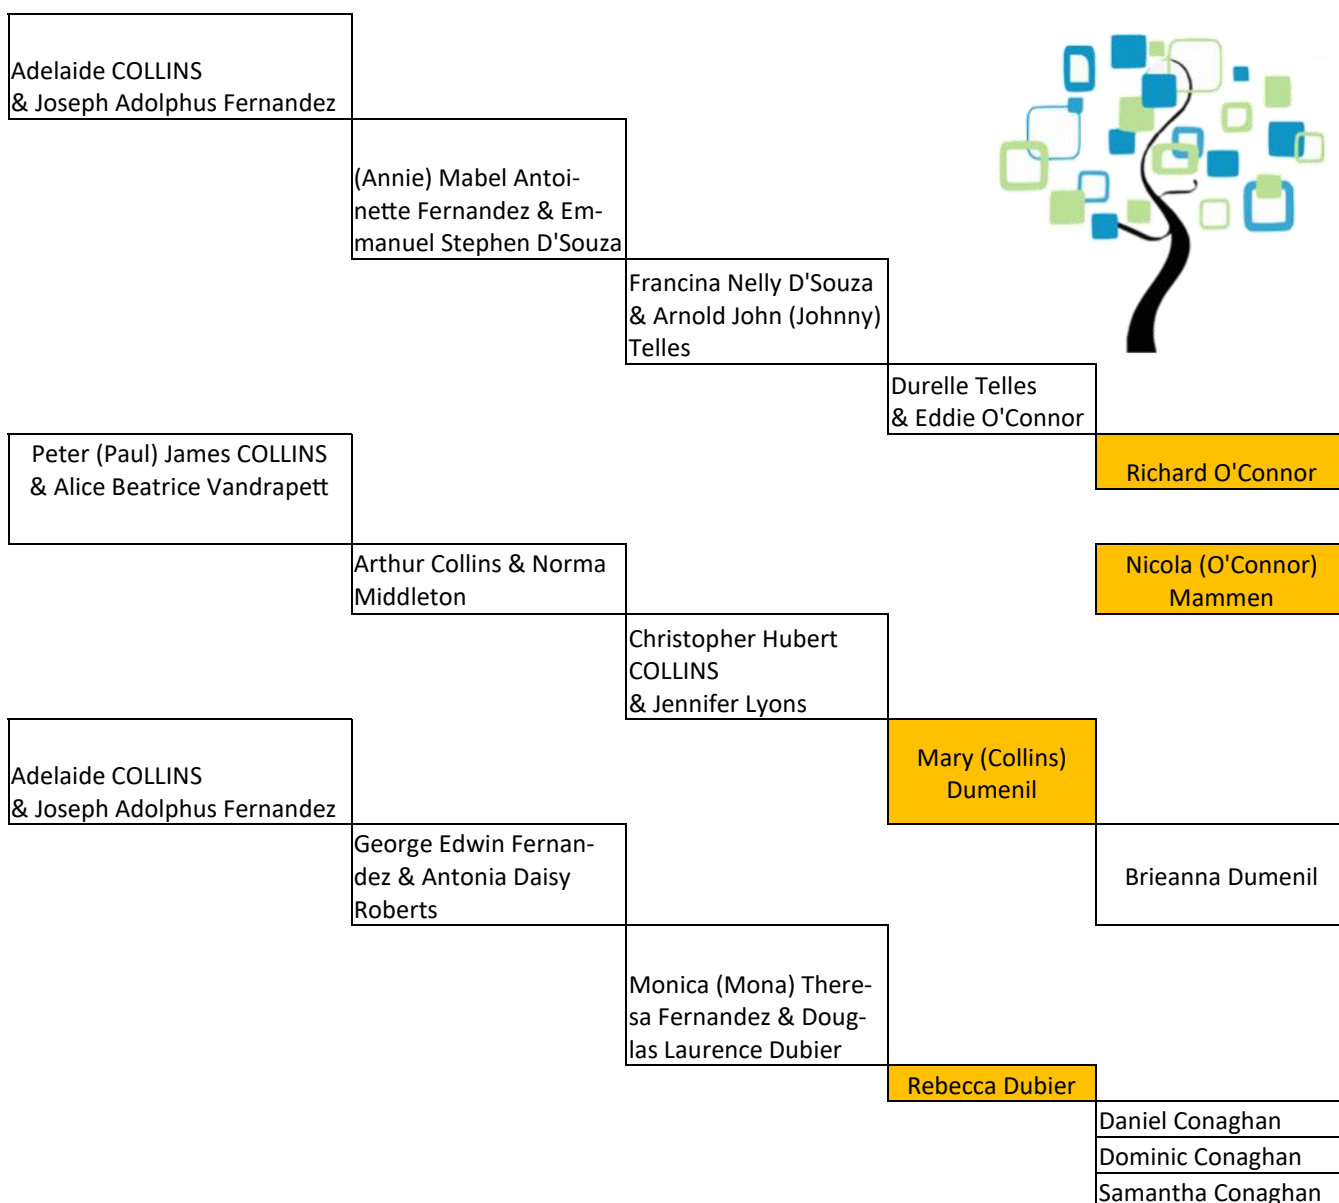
Adelaide COLLINS
& Joseph Adolphus Fernandez

(Annie) Mabel Antoinette Fernandez & Emmanuel Stephen D'Souza

Francina Nelly D'Souza & Arnold John (Johnny) Telles

Durelle Telles
& Eddie O'Connor

Richard O'Connor

Peter (Paul) James COLLINS
& Alice Beatrice Vandrapett

Arthur Collins & Norma Middleton

Nicola (O'Connor) Mammen

Christopher Hubert COLLINS
& Jennifer Lyons

Adelaide COLLINS
& Joseph Adolphus Fernandez

Mary (Collins) Dumenil

George Edwin Fernandez & Antonia Daisy Roberts

Brieanna Dumenil

Monica (Mona) Theresa Fernandez & Douglas Laurence Dubier

Rebecca Dubier

Daniel Conaghan

Dominic Conaghan

Samantha Conaghan